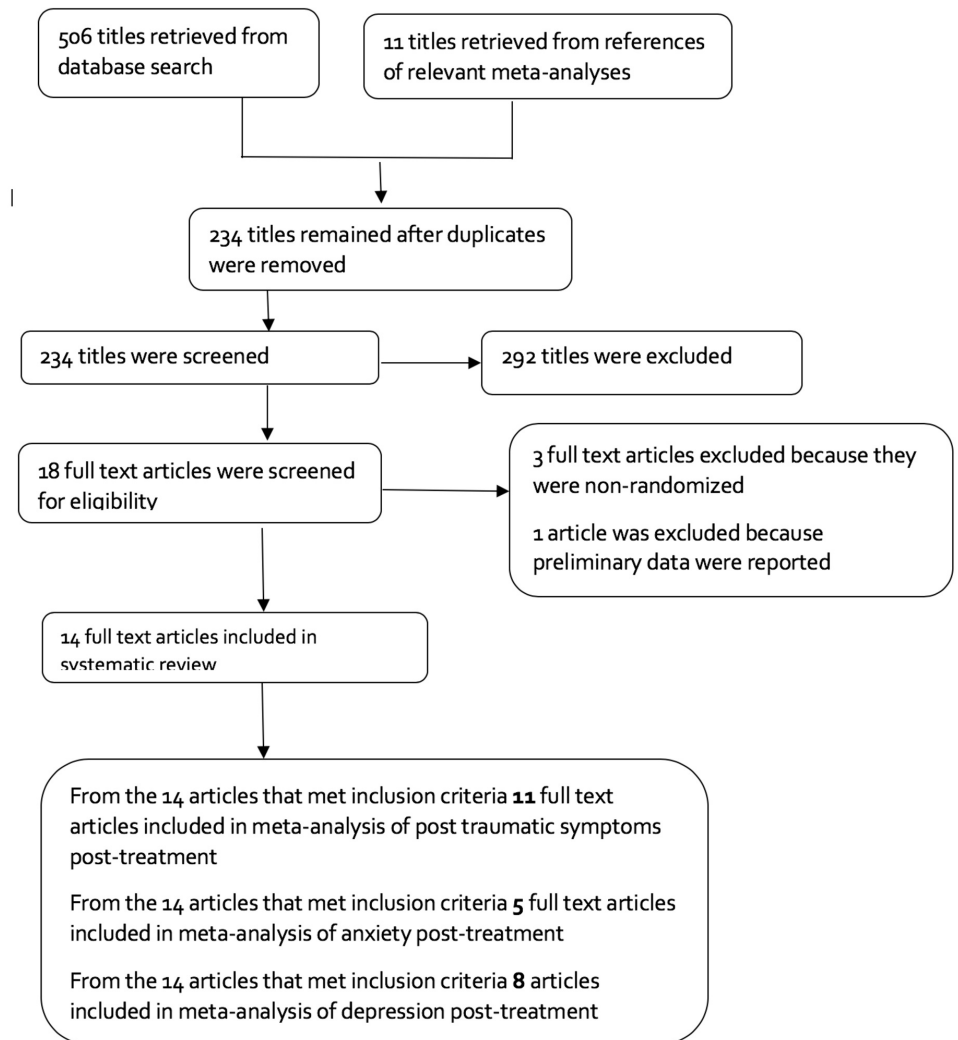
506 titles retrieved from database search

11 titles retrieved from references of relevant meta-analyses

234 titles remained after duplicates were removed

234 titles were screened

292 titles were excluded

18 full text articles were screened for eligibility

3 full text articles excluded because they were non-randomized

1 article was excluded because preliminary data were reported

14 full text articles included in systematic review

From the 14 articles that met inclusion criteria **11** full text articles included in meta-analysis of post traumatic symptoms post-treatment

From the 14 articles that met inclusion criteria **5** full text articles included in meta-analysis of anxiety post-treatment

From the 14 articles that met inclusion criteria **8** articles included in meta-analysis of depression post-treatment